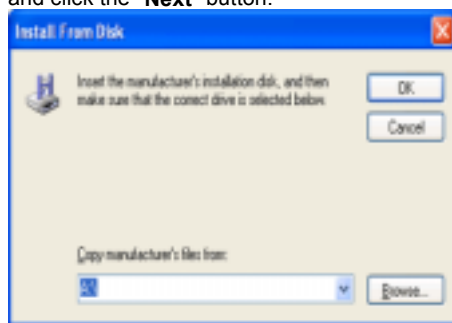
and click the "Next" button.

Install From Disk

Insert the manufacturer's installation disk, and then make sure that the correct drive is selected below.

OK

Cancel

Copy manufacturer's files from:

A:\

Browse...